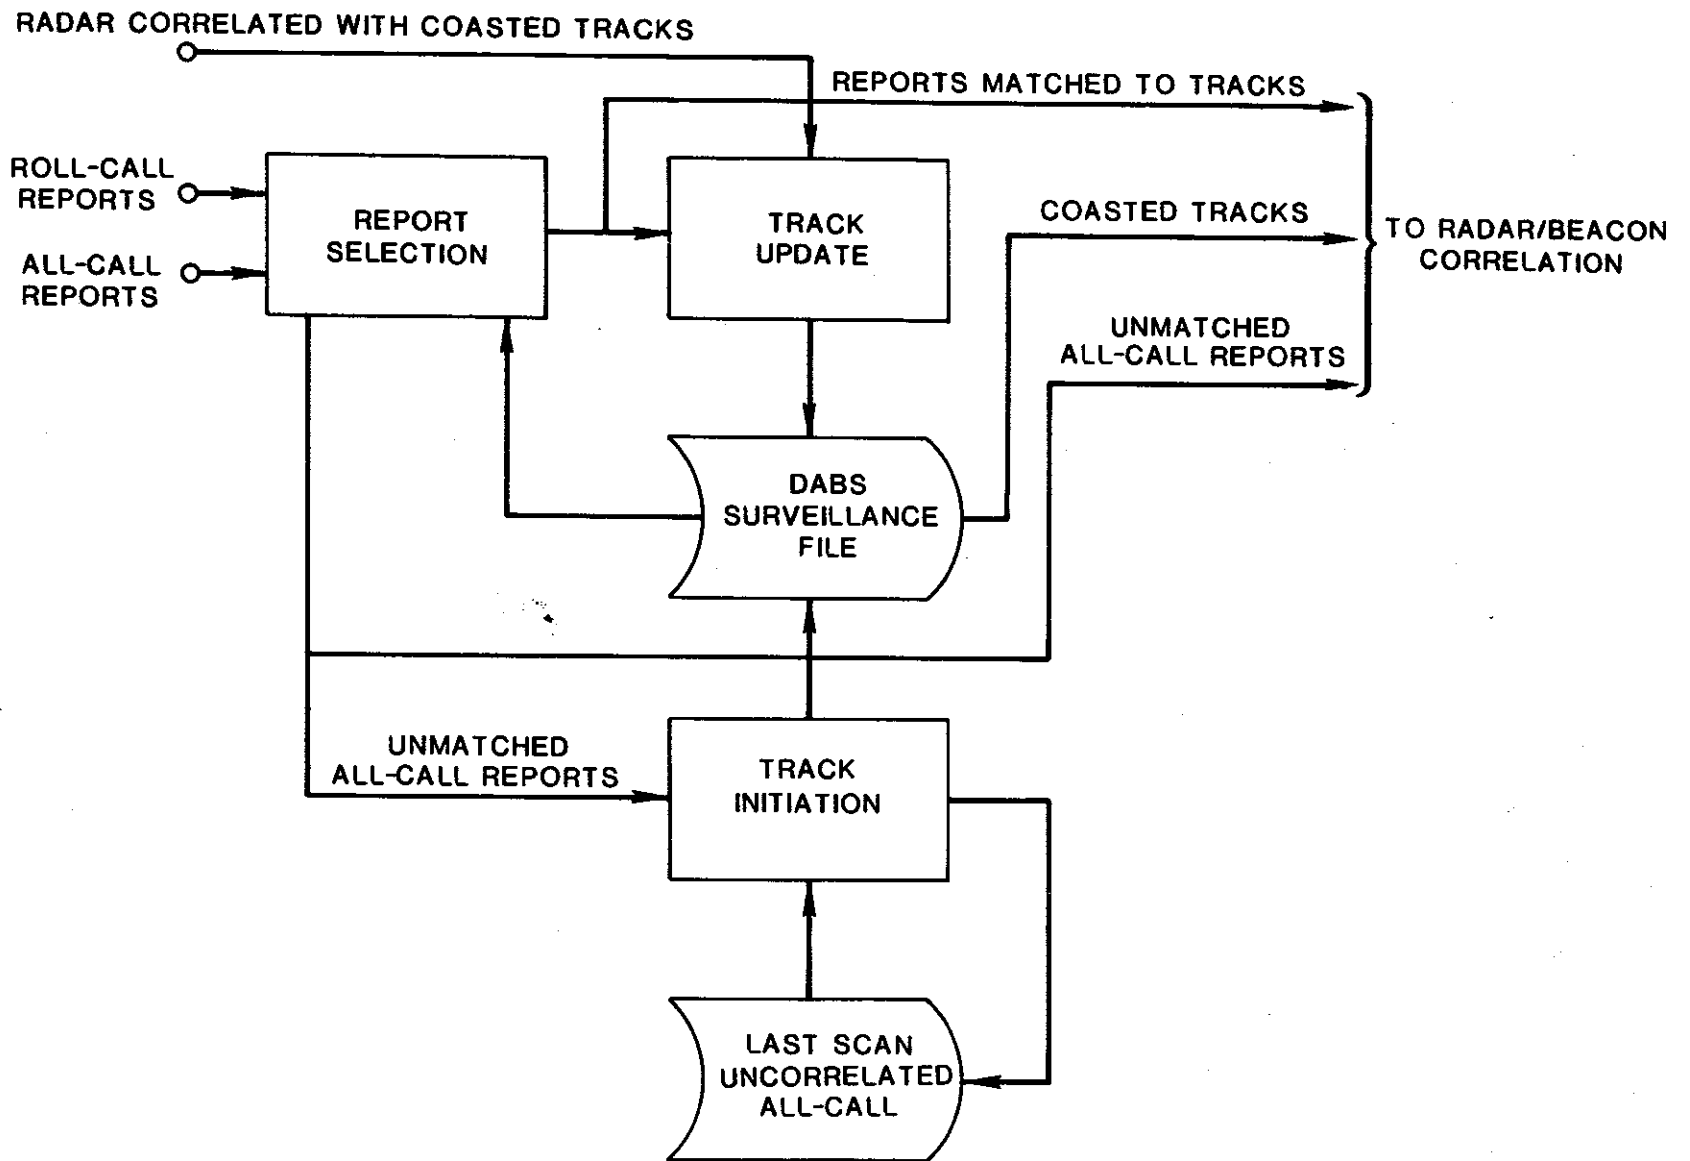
RADAR CORRELATED WITH COASTED TRACKS

REPORTS MATCHED TO TRACKS

ROLL-CALL REPORTS

ALL-CALL REPORTS

REPORT SELECTION

TRACK UPDATE

COASTED TRACKS

TO RADAR/BEACON CORRELATION

UNMATCHED ALL-CALL REPORTS

DABS SURVEILLANCE FILE

UNMATCHED ALL-CALL REPORTS

TRACK INITIATION

LAST SCAN UNCORRELATED ALL-CALL